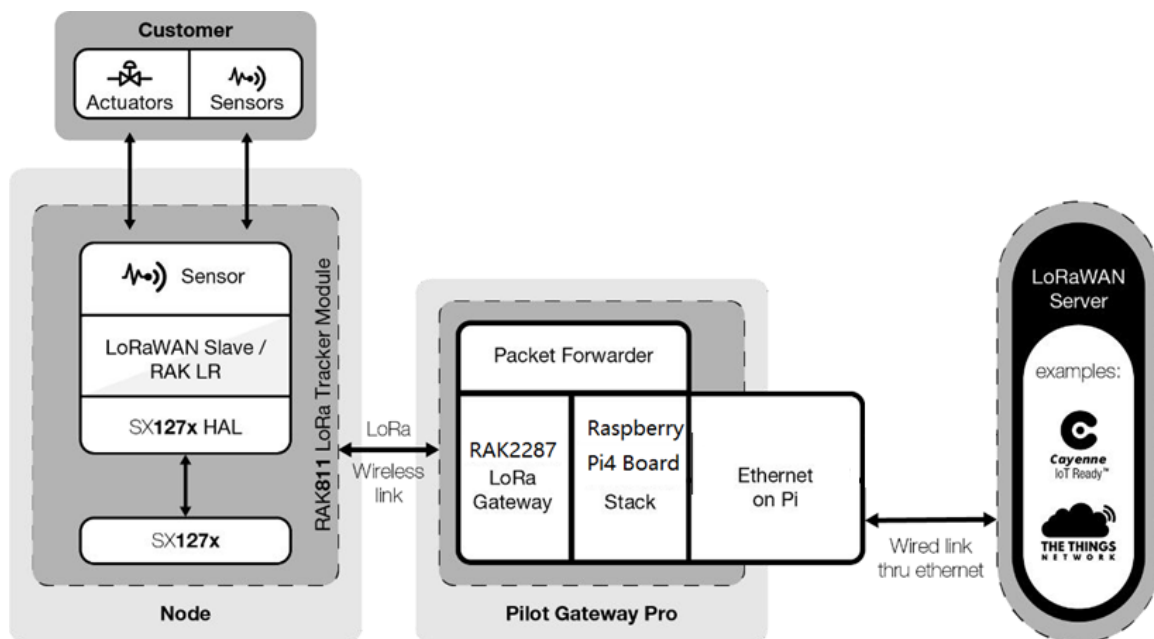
Customer

Actuators

Sensors

Sensor

LoRaWAN Slave / RAK LR

SX**127x** HAL

SX**127x**

RAK811 LoRa Tracker Module

Node

LoRa Wireless link

Packet Forwarder

RAK2287 LoRa Gateway

Raspberry Pi4 Board Stack

Ethernet on Pi

Pilot Gateway Pro

Wired link thru ethernet

LoRaWAN Server

examples:

Cayenne IoT Ready™

THE THINGS NETWORK